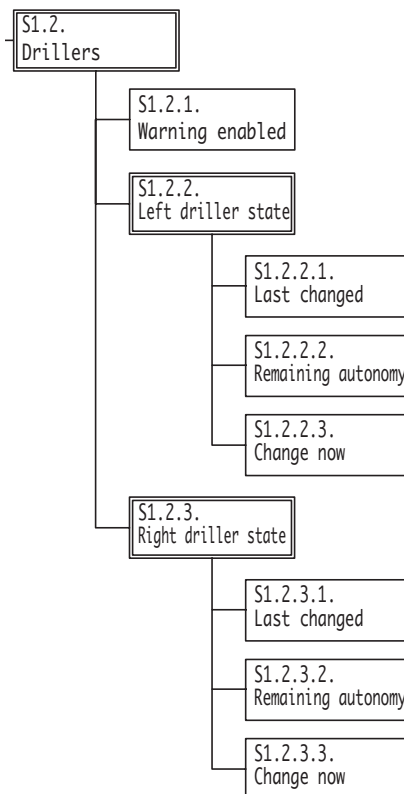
S1.2.
Drillers

S1.2.1.
Warning enabled

S1.2.2.
Left driller state

S1.2.2.1.
Last changed

S1.2.2.2.
Remaining autonomy

S1.2.2.3.
Change now

S1.2.3.
Right driller state

S1.2.3.1.
Last changed

S1.2.3.2.
Remaining autonomy

S1.2.3.3.
Change now